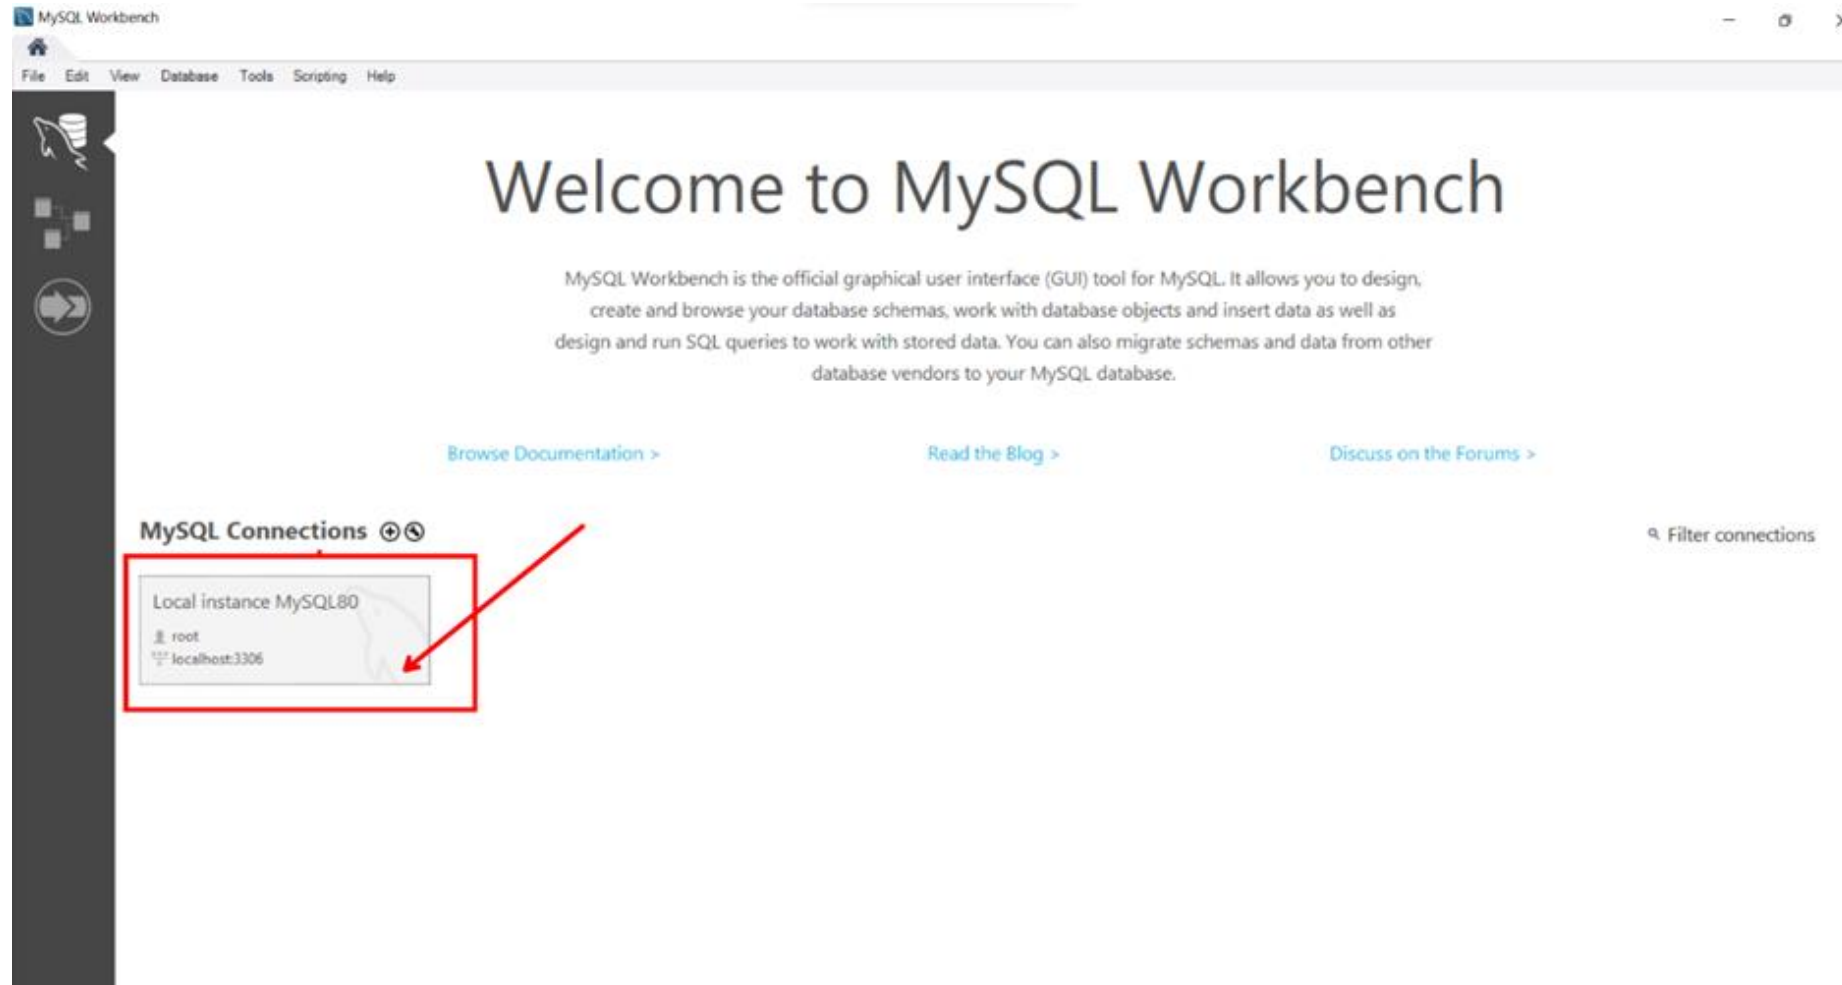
MySQL Workbench

File Edit View Database Tools Scripting Help

Welcome to MySQL Workbench

MySQL Workbench is the official graphical user interface (GUI) tool for MySQL. It allows you to design, create and browse your database schemas, work with database objects and insert data as well as design and run SQL queries to work with stored data. You can also migrate schemas and data from other database vendors to your MySQL database.

Browse Documentation >

Read the Blog >

Discuss on the Forums >

MySQL Connections

Filter connections

Local instance MySQL80
root
localhost:3306